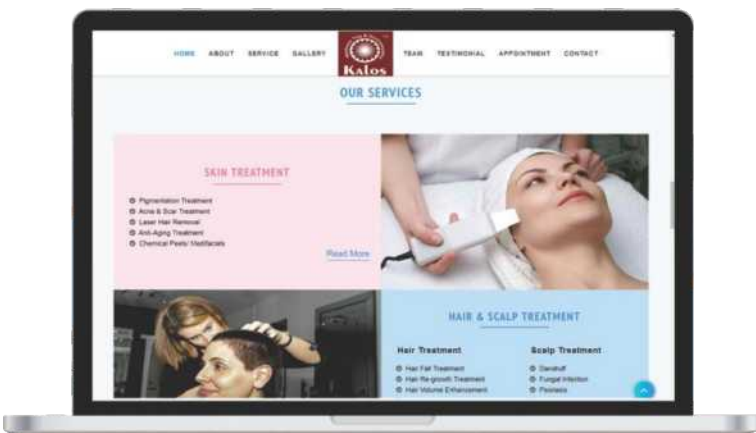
HOME ABOUT SERVICE GALLERY Kalos TEAM TESTIMONIAL APPOINTMENT CONTACT

OUR SERVICES

SKIN TREATMENT

Pigmentation Treatment
Acne & Scar Treatment
Laser Hair Removal
Anti-Aging Treatment
Chemical Peels/ Medifacials

Read More

HAIR & SCALP TREATMENT

Hair Treatment

Hair Fall Treatment
Hair Re-growth Treatment
Hair Volume Enhancement

Scalp Treatment

Dandruff
Fungal Infection
Psoriasis